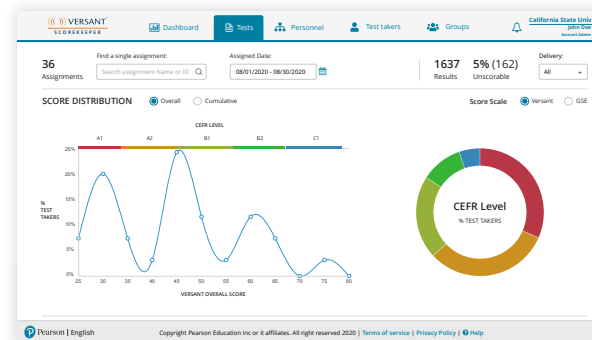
VERSANT SCOREKEEPER

Dashboard
Tests
Personnel
Test takers
Groups

California State Univ
John Doe
Account Admin

36
Assignments

Find a single assignment:
Search assignment Name or ID

Assigned Date:
08/01/2020 - 08/30/2020

1637
Results

5% (162)
Unscorable

Delivery:
All

SCORE DISTRIBUTION
Overall
Cumulative

Score Scale
Versant
GSE

CEFR LEVEL
A1
A2
B1
B2
C1

25%
20%
15%
10%
5%
0%

% TEST TAKERS

25 30 35 40 45 50 55 60 65 70 75 80
VERSANT OVERALL SCORE

CEFR Level
% TEST TAKERS

Pearson | English

Copyright Pearson Education Inc or it affiliates. All right reserved 2020 | Terms of service | Privacy Policy | Help